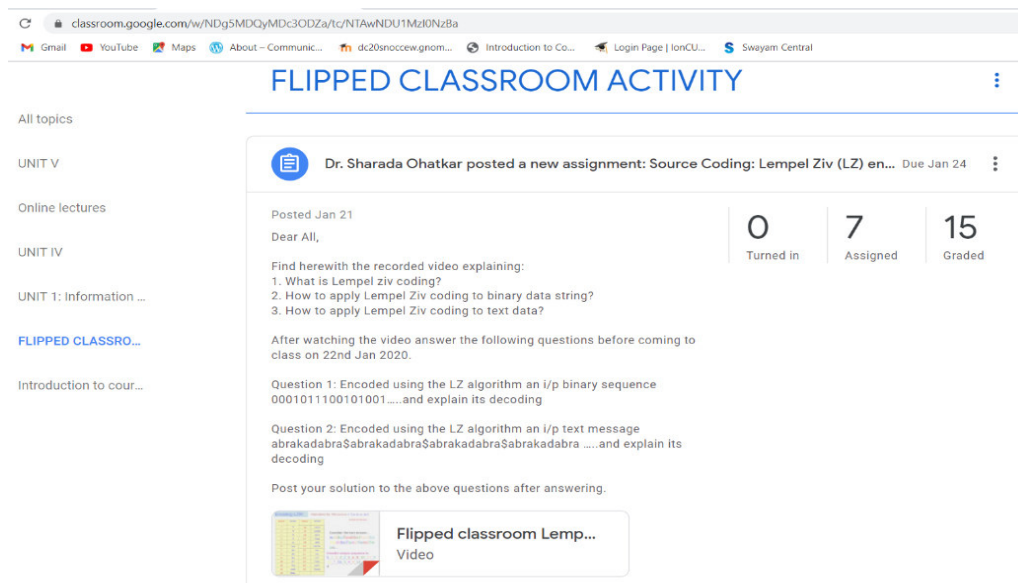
classroom.google.com/w/NDg5MDQyMDc3ODZa/tc/NTAwNDU1MzI0NzBa

Gmail YouTube Maps About – Communic... dc20snoccew.gnom... Introduction to Co... Login Page | IonCU... Swayam Central

FLIPPED CLASSROOM ACTIVITY

All topics

UNIT V

Online lectures

UNIT IV

UNIT 1: Information ...

FLIPPED CLASSRO...

Introduction to cour...

Dr. Sharada Ohatkar posted a new assignment: Source Coding: Lempel Ziv (LZ) en... Due Jan 24

Posted Jan 21

Dear All,

Find herewith the recorded video explaining:
1. What is Lempel ziv coding?
2. How to apply Lempel Ziv coding to binary data string?
3. How to apply Lempel Ziv coding to text data?

After watching the video answer the following questions before coming to class on 22nd Jan 2020.

Question 1: Encoded using the LZ algorithm an i/p binary sequence 0001011100101001.....and explain its decoding

Question 2: Encoded using the LZ algorithm an i/p text message abrakadabra$abrakadabra$abrakadabra$abrakadabra .....and explain its decoding

Post your solution to the above questions after answering.

Flipped classroom Lemp...
Video

0
Turned in

7
Assigned

15
Graded